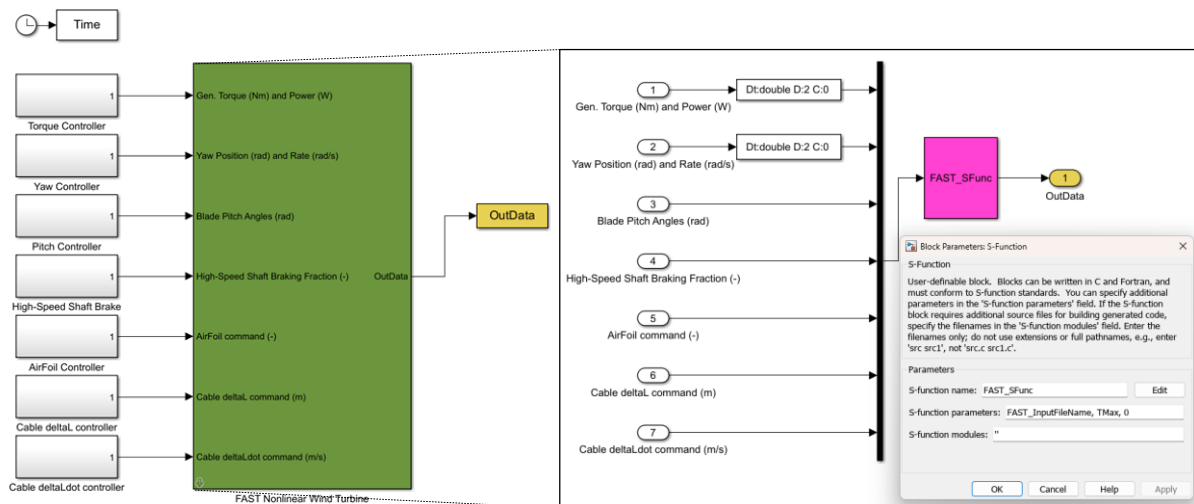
Time

1
Torque Controller

1
Yaw Controller

1
Pitch Controller

1
High-Speed Shaft Brake

1
AirFoil Controller

1
Cable deltaL controller

1
Cable deltaLdot controller

Gen. Torque (Nm) and Power (W)
Yaw Position (rad) and Rate (rad/s)
Blade Pitch Angles (rad)
High-Speed Shaft Braking Fraction (-)
AirFoil command (-)
Cable deltaL command (m)
Cable deltaLdot command (m/s)
OutData
FAST Nonlinear Wind Turbine

OutData

1
Gen. Torque (Nm) and Power (W)
Dt:double D:2 C:0

2
Yaw Position (rad) and Rate (rad/s)
Dt:double D:2 C:0

3
Blade Pitch Angles (rad)

4
High-Speed Shaft Braking Fraction (-)

5
AirFoil command (-)

6
Cable deltaL command (m)

7
Cable deltaLdot command (m/s)

FAST_SFunc

1
OutData

Block Parameters: S-Function
S-Function
User-definable block. Blocks can be written in C and Fortran, and must conform to S-function standards. You can specify additional parameters in the 'S-function parameters' field. If the S-function block requires additional source files for building generated code, specify the filenames in the 'S-function modules' field. Enter the filenames only; do not use extensions or full pathnames, e.g., enter 'src src1', not 'src.c src1.c'.
Parameters
S-function name: FAST_SFunc
Edit
S-function parameters: FAST_InputFileName, TMax, 0
S-function modules: ''
OK
Cancel
Help
Apply